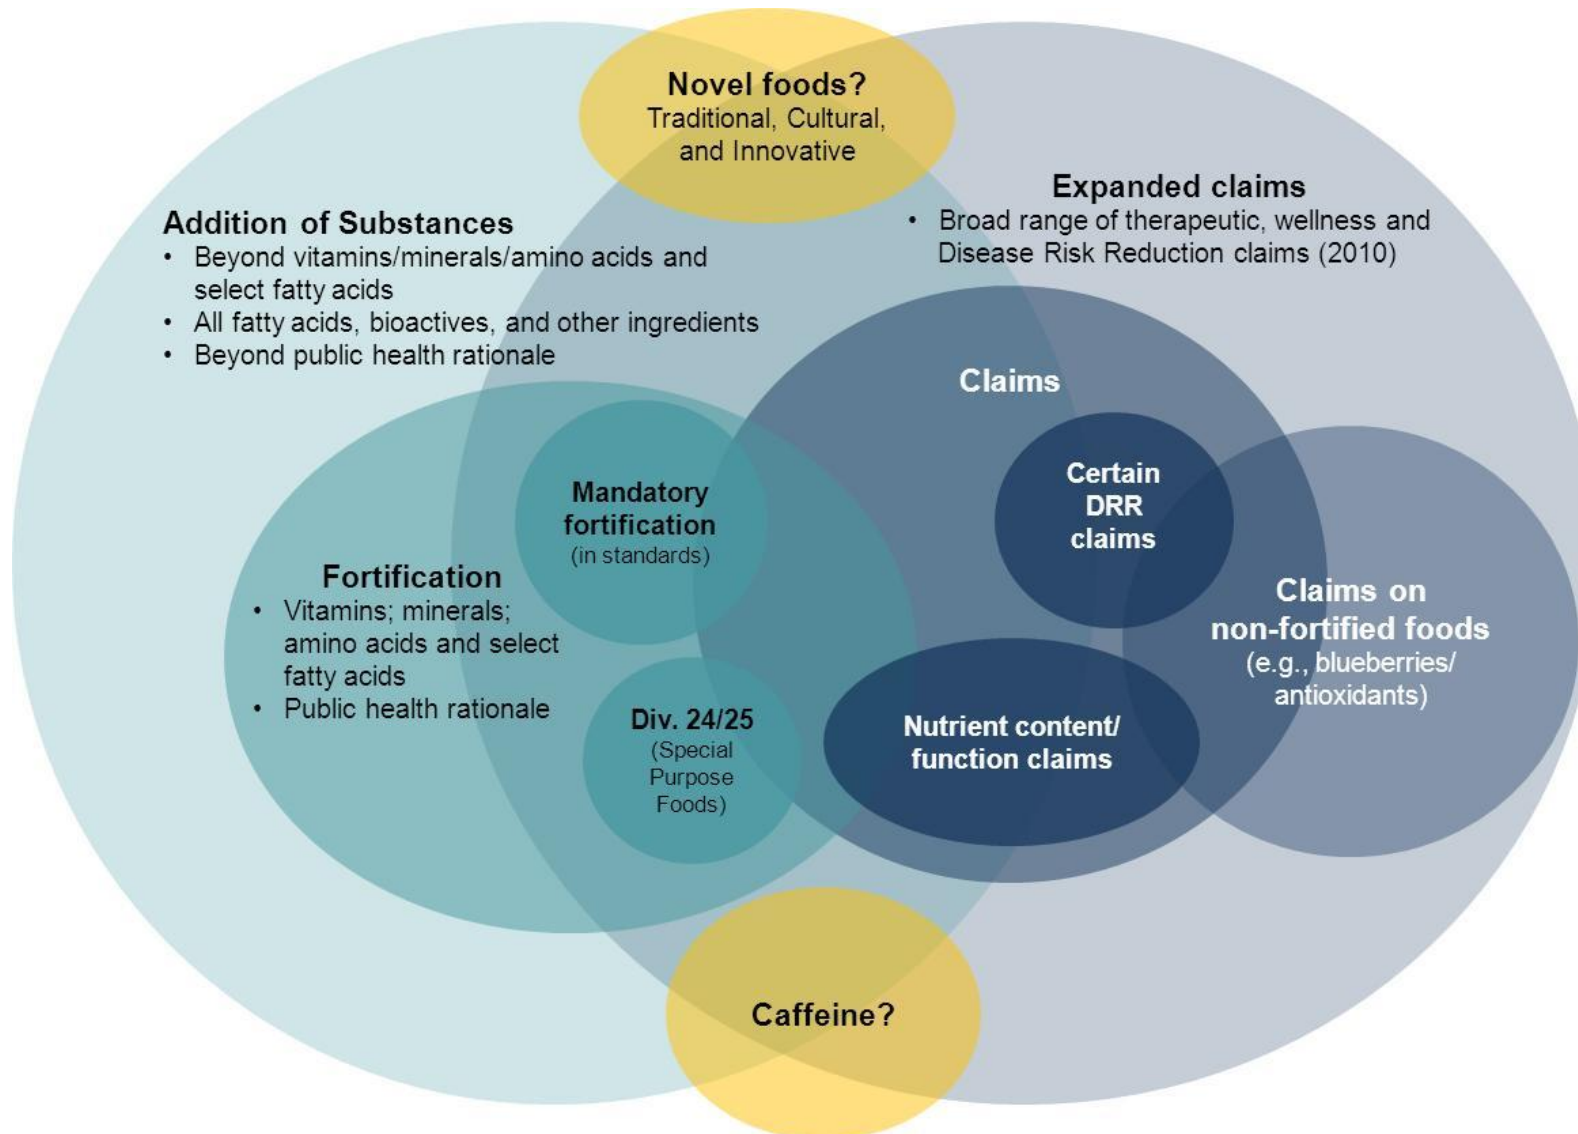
Novel foods?
Traditional, Cultural, and Innovative

Expanded claims
• Broad range of therapeutic, wellness and Disease Risk Reduction claims (2010)

Addition of Substances
• Beyond vitamins/minerals/amino acids and select fatty acids
• All fatty acids, bioactives, and other ingredients
• Beyond public health rationale

Claims

Mandatory fortification
(in standards)

Certain DRR claims

Fortification
• Vitamins; minerals; amino acids and select fatty acids
• Public health rationale

Claims on non-fortified foods
(e.g., blueberries/ antioxidants)

Div. 24/25
(Special Purpose Foods)

Nutrient content/ function claims

Caffeine?